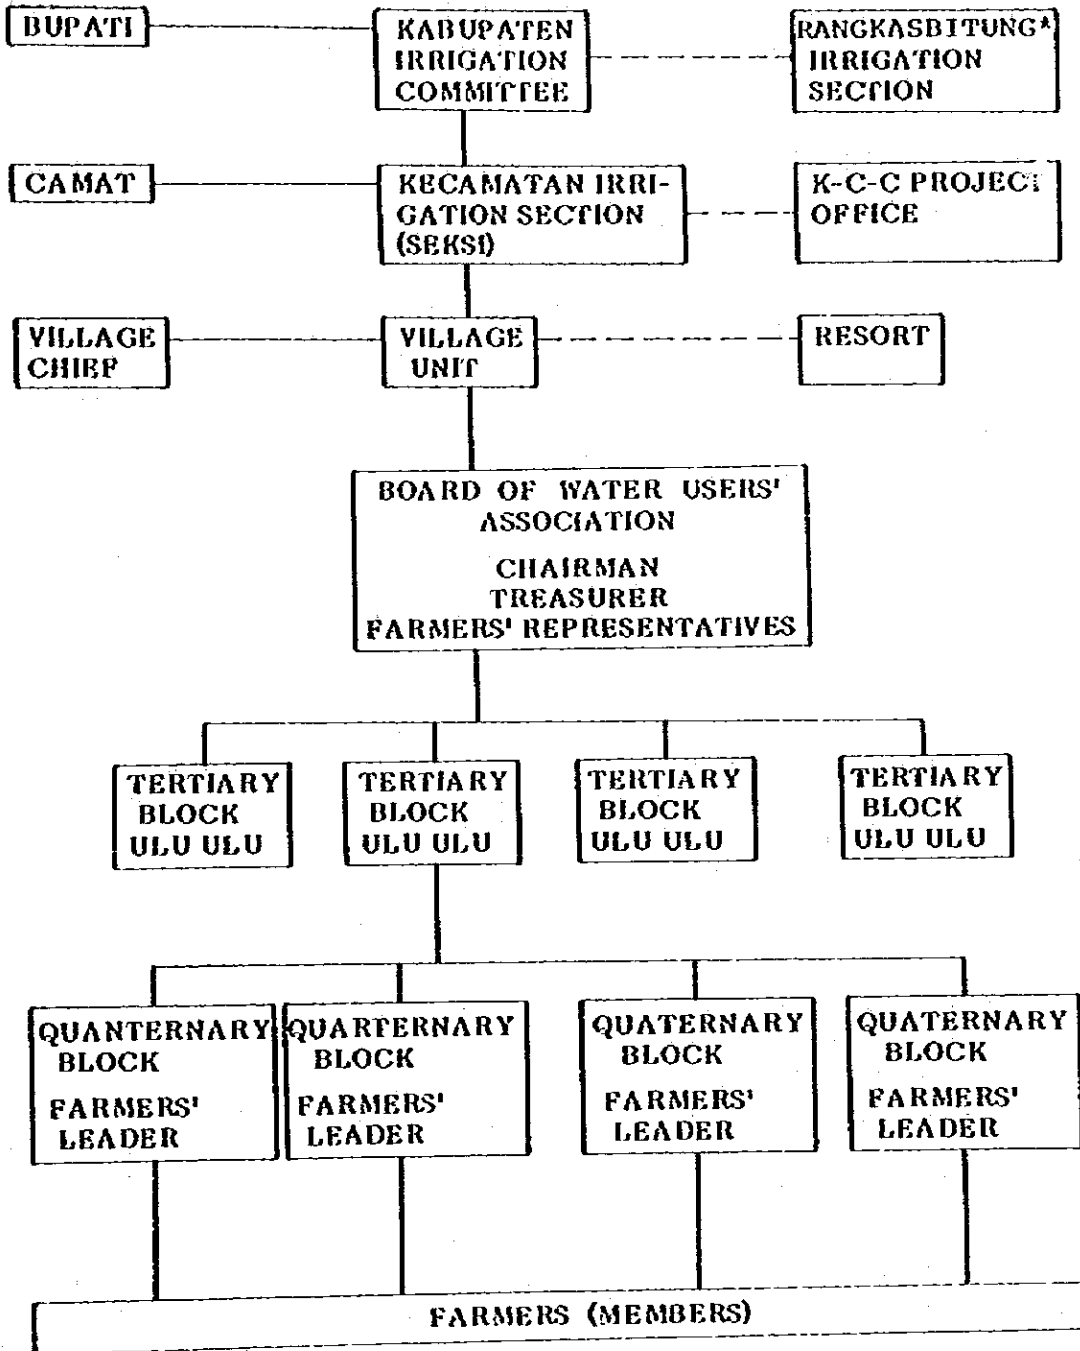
BUPATI

KABUPATEN IRRIGATION COMMITTEE

RANGKASBITUNG* IRRIGATION SECTION

CAMAT

KECAMATAN IRRIGATION SECTION (SEKSI)

K-C-C PROJECT OFFICE

VILLAGE CHIEF

VILLAGE UNIT

RESORT

BOARD OF WATER USERS' ASSOCIATION

CHAIRMAN
TREASURER
FARMERS' REPRESENTATIVES

TERTIARY BLOCK ULU ULU

TERTIARY BLOCK ULU ULU

TERTIARY BLOCK ULU ULU

TERTIARY BLOCK ULU ULU

QUANTERNARY BLOCK

FARMERS' LEADER

QUARTERNARY BLOCK

FARMERS' LEADER

QUATERNARY BLOCK

FARMERS' LEADER

QUATERNARY BLOCK

FARMERS' LEADER

FARMERS (MEMBERS)